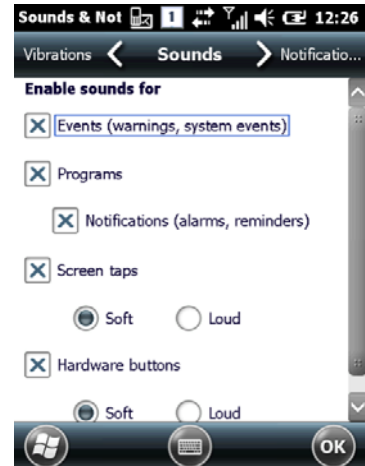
Sounds & Not 1 12:26

Vibrations Sounds Notificatio...

Enable sounds for

Events (warnings, system events)

Programs

Notifications (alarms, reminders)

Screen taps

Soft Loud

Hardware buttons

Soft Loud

OK